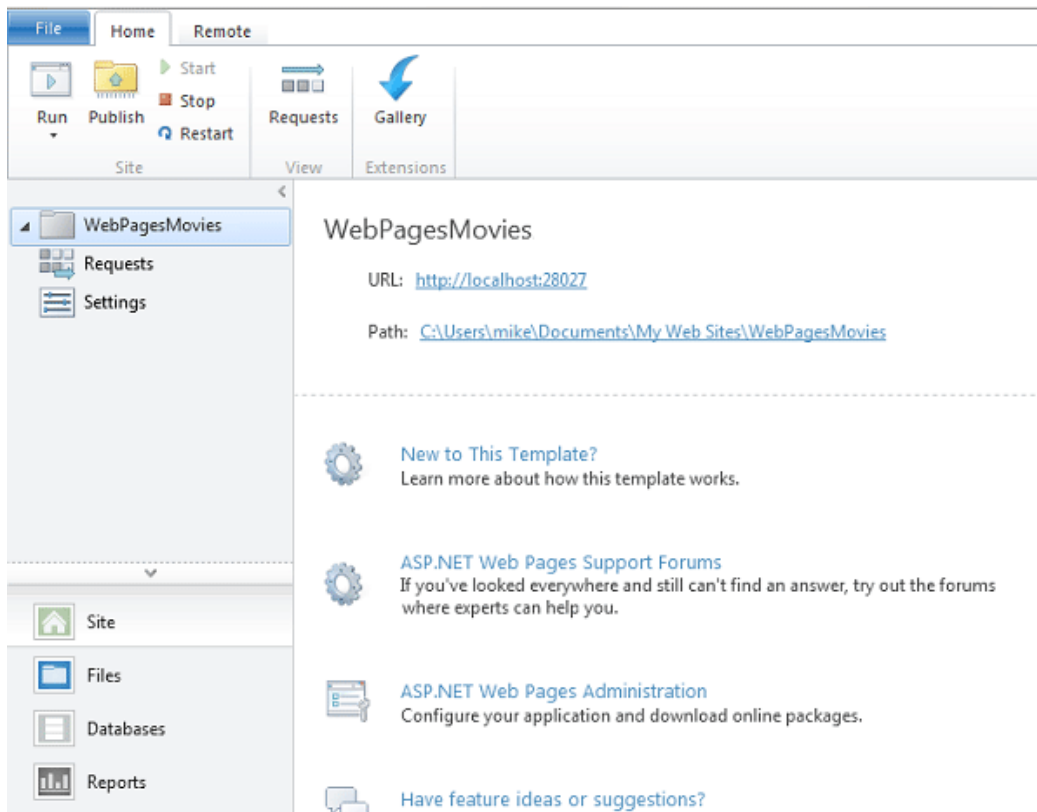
File
Home
Remote

Run
Publish
Start
Stop
Restart
Site
Requests
View
Gallery
Extensions

WebPagesMovies
Requests
Settings

Site
Files
Databases
Reports

WebPagesMovies

URL: http://localhost:28027

Path: C:\Users\mike\Documents\My Web Sites\WebPagesMovies

New to This Template?
Learn more about how this template works.

ASP.NET Web Pages Support Forums
If you've looked everywhere and still can't find an answer, try out the forums where experts can help you.

ASP.NET Web Pages Administration
Configure your application and download online packages.

Have feature ideas or suggestions?